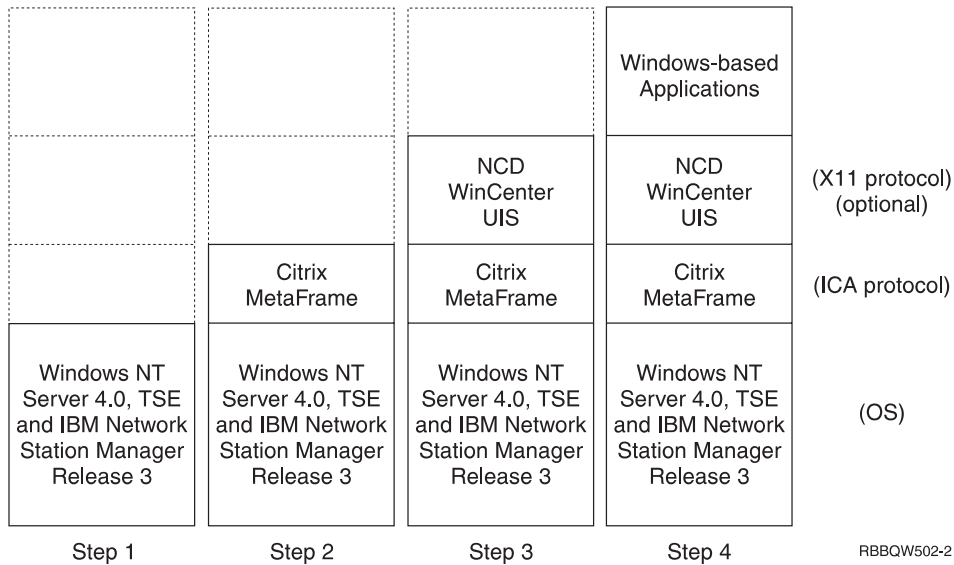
Windows-based Applications

NCD WinCenter UIS

NCD WinCenter UIS

(X11 protocol) (optional)

Citrix MetaFrame

Citrix MetaFrame

Citrix MetaFrame

(ICA protocol)

Windows NT Server 4.0, TSE and IBM Network Station Manager Release 3

Windows NT Server 4.0, TSE and IBM Network Station Manager Release 3

Windows NT Server 4.0, TSE and IBM Network Station Manager Release 3

Windows NT Server 4.0, TSE and IBM Network Station Manager Release 3

(OS)

Step 1

Step 2

Step 3

Step 4

RBBQW502-2